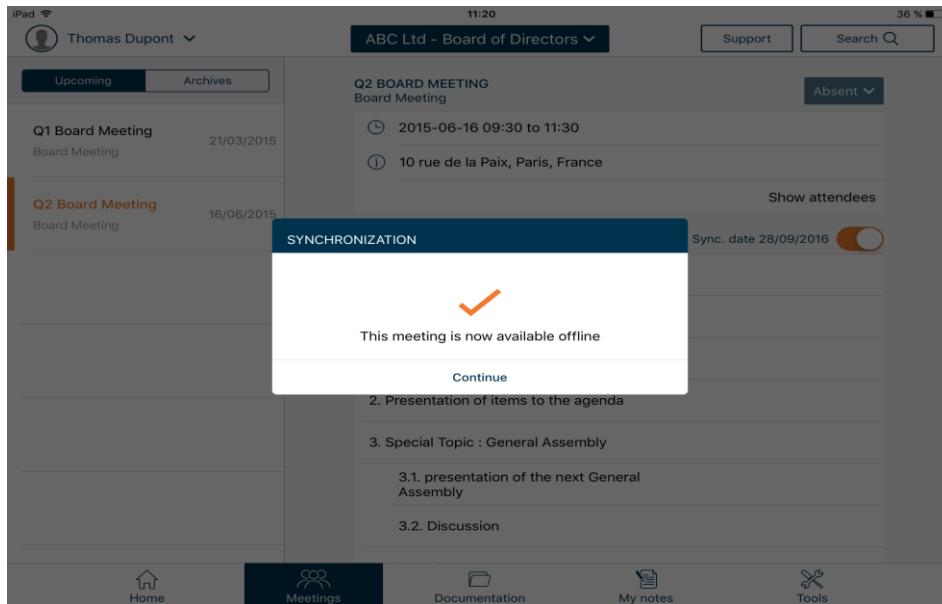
iPad
11:20
36 %

Thomas Dupont
ABC Ltd - Board of Directors
Support
Search

Upcoming
Archives

Q1 Board Meeting
Board Meeting
21/03/2015

Q2 Board Meeting
Board Meeting
16/06/2015

Q2 BOARD MEETING
Board Meeting
Absent

2015-06-16 09:30 to 11:30

10 rue de la Paix, Paris, France

Show attendees

Sync. date 28/09/2016

SYNCHRONIZATION

This meeting is now available offline

Continue

2. Presentation of items to the agenda

3. Special Topic : General Assembly

3.1. presentation of the next General Assembly

3.2. Discussion

Home
Meetings
Documentation
My notes
Tools